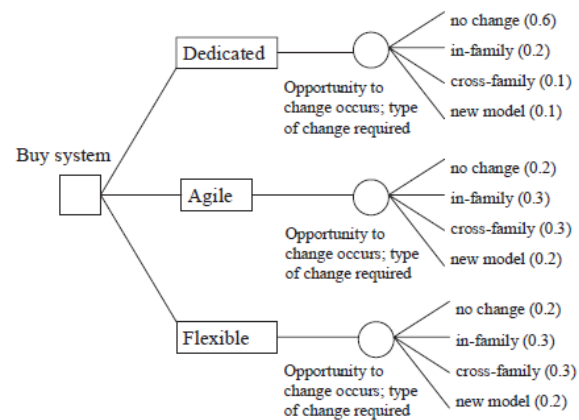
Buy system

Dedicated

Opportunity to change occurs; type of change required

no change (0.6)

in-family (0.2)

cross-family (0.1)

new model (0.1)

Agile

Opportunity to change occurs; type of change required

no change (0.2)

in-family (0.3)

cross-family (0.3)

new model (0.2)

Flexible

Opportunity to change occurs; type of change required

no change (0.2)

in-family (0.3)

cross-family (0.3)

new model (0.2)